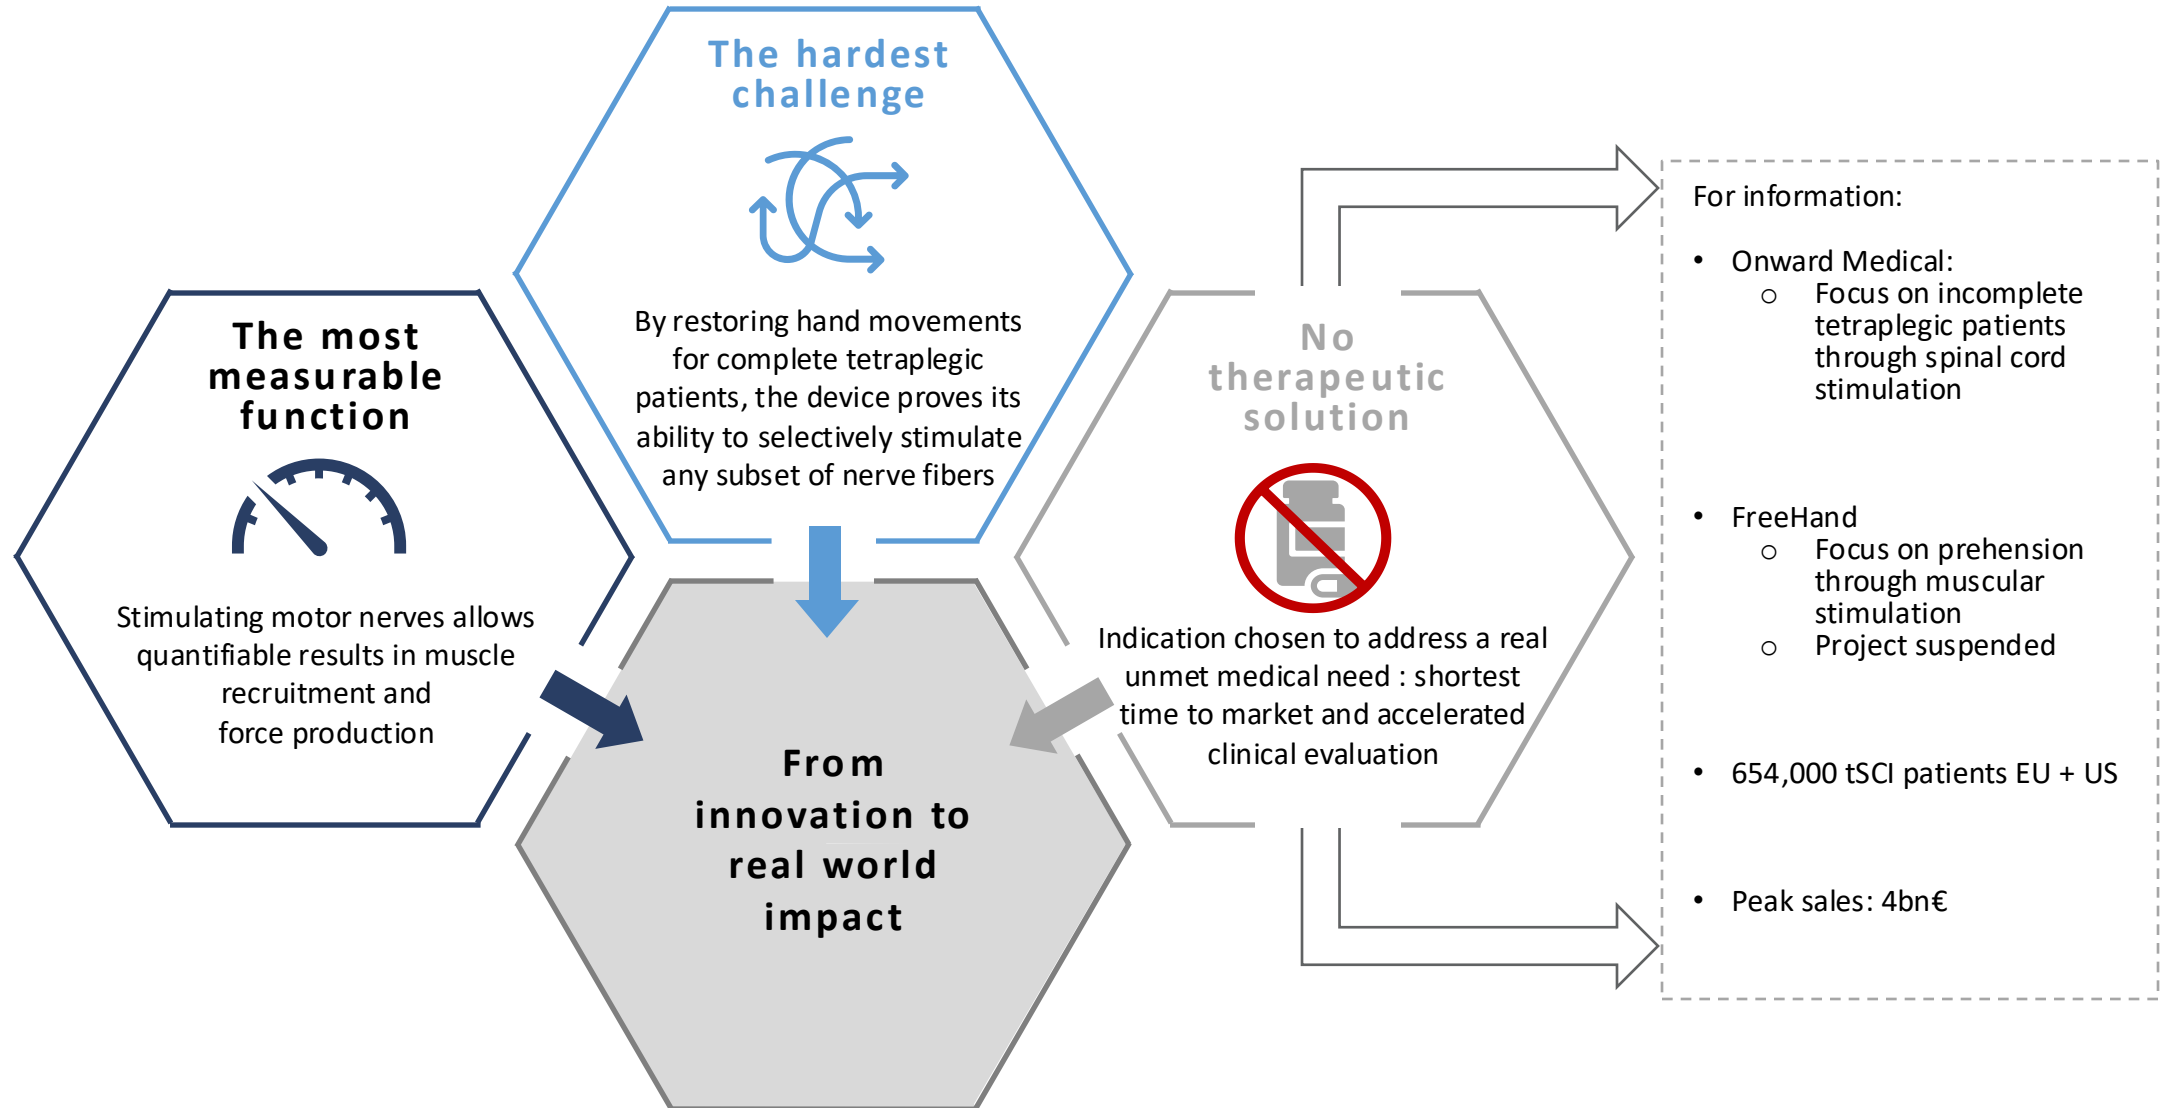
The hardest challenge

By restoring hand movements for complete tetraplegic patients, the device proves its ability to selectively stimulate any subset of nerve fibers

The most measurable function

Stimulating motor nerves allows quantifiable results in muscle recruitment and force production

No therapeutic solution

Indication chosen to address a real unmet medical need : shortest time to market and accelerated clinical evaluation

From innovation to real world impact

For information:

- Onward Medical:
  - Focus on incomplete tetraplegic patients through spinal cord stimulation
- FreeHand
  - Focus on prehension through muscular stimulation
  - Project suspended
- 654,000 tSCI patients EU + US
- Peak sales: 4bn€